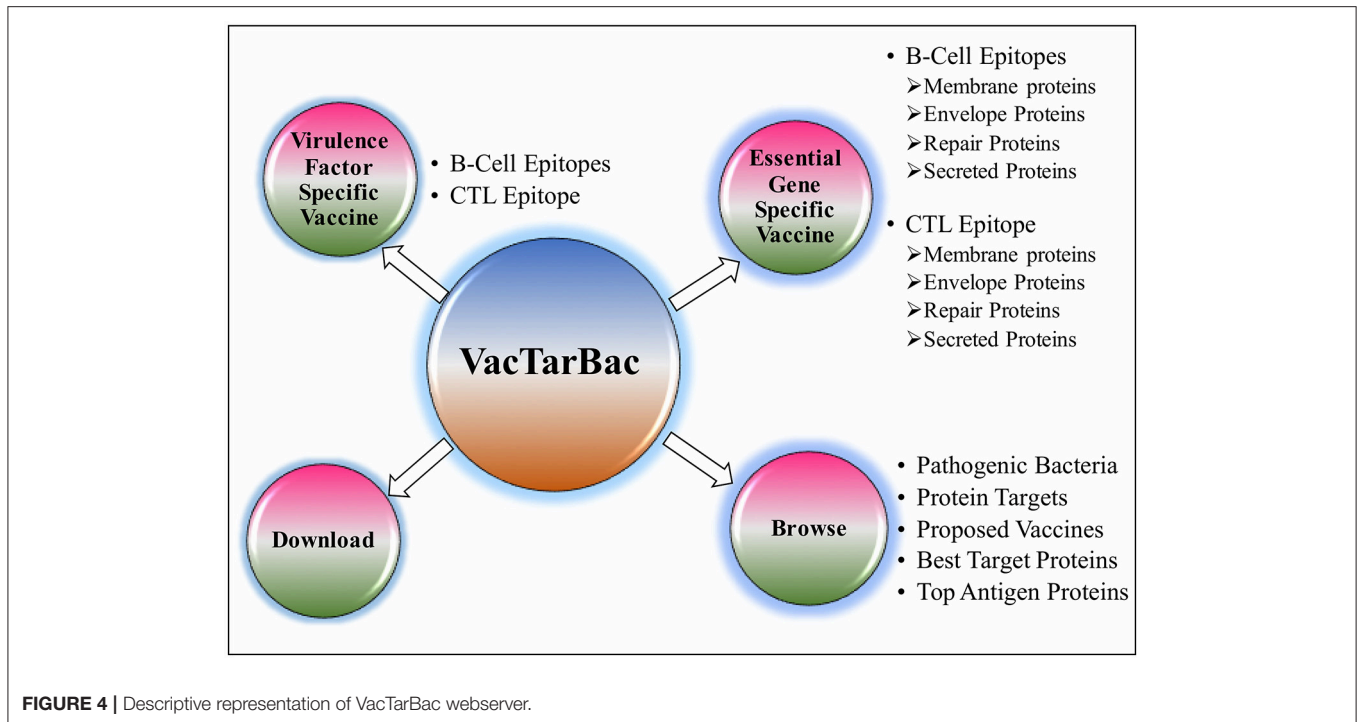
Virulence Factor Specific Vaccine

• B-Cell Epitopes
• CTL Epitope

Essential Gene Specific Vaccine

• B-Cell Epitopes
➢Membrane proteins
➢Envelope Proteins
➢Repair Proteins
➢Secreted Proteins

• CTL Epitope
➢Membrane proteins
➢Envelope Proteins
➢Repair Proteins
➢Secreted Proteins

VacTarBac

Download

Browse

• Pathogenic Bacteria
• Protein Targets
• Proposed Vaccines
• Best Target Proteins
• Top Antigen Proteins

FIGURE 4 | Descriptive representation of VacTarBac webserver.